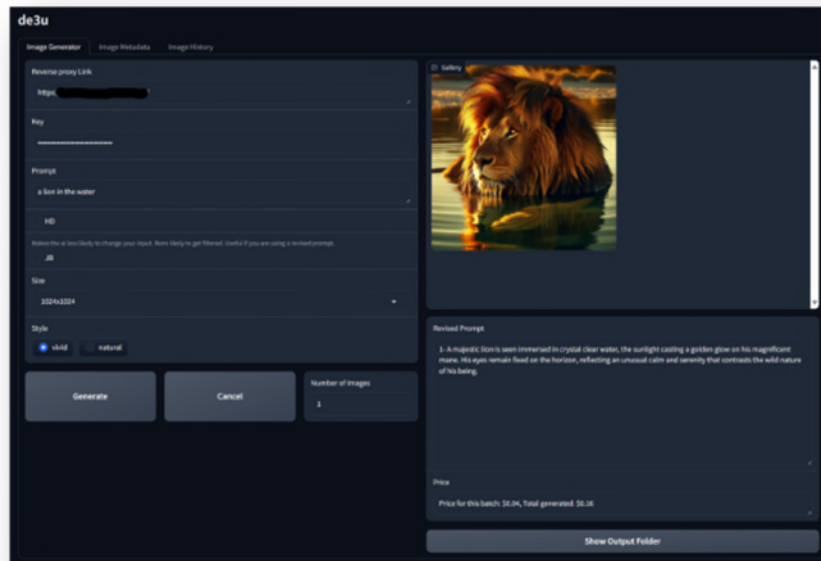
de3u

Image Generator Image Metadata Image History

Reverse proxy Link

https:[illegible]

Key

••••••••••••••••••••

Prompt

a lion in the water

HD

Makes the ai less likely to change your input. More likely to get filtered. Useful if you are using a revised prompt.

JB

Size

1024x1024

Style

vivid natural

Generate

Cancel

Number of Images

1

Gallery

Revised Prompt

1- A majestic lion is seen immersed in crystal clear water, the sunlight casting a golden glow on his magnificent mane. His eyes remain fixed on the horizon, reflecting an unusual calm and serenity that contrasts the wild nature of his being.

Price

Price for this batch: $0.04, Total generated: $0.16

Show Output Folder